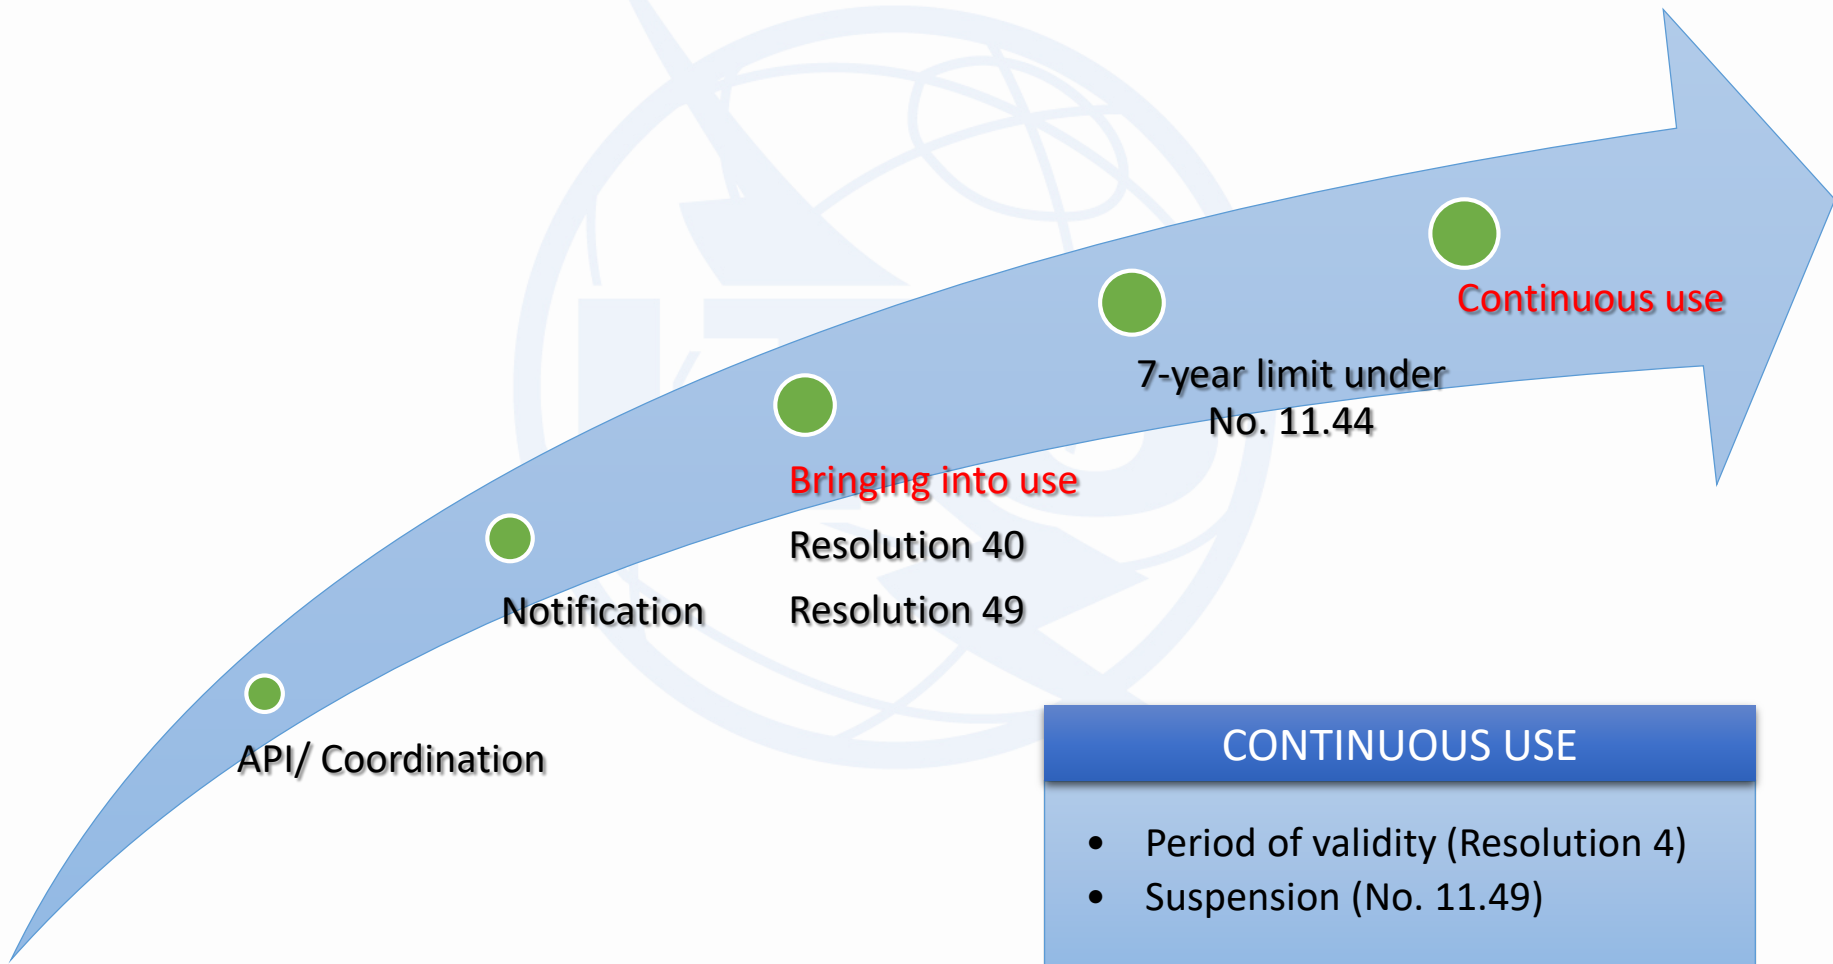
API/ Coordination

Notification

Bringing into use

Resolution 40

Resolution 49

7-year limit under No. 11.44

Continuous use

CONTINUOUS USE

- Period of validity (Resolution 4)
- Suspension (No. 11.49)